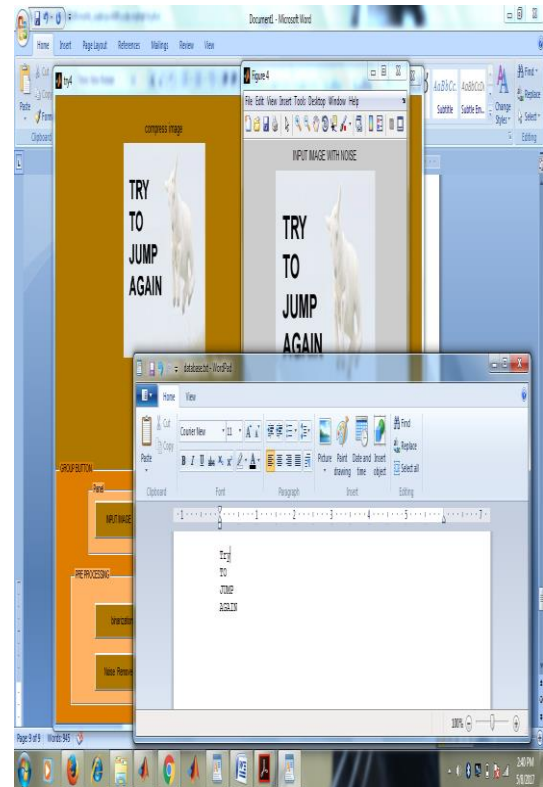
Document1 - Microsoft Word

Home Insert Page Layout References Mailings Review View

Paste Clipboard

try4

compress image

TRY
TO
JUMP
AGAIN

Figure 4

File Edit View Insert Tools Desktop Window Help

INPUT IMAGE WITH NOISE

TRY
TO
JUMP
AGAIN

AaBbCc AaBbCcDt
Subtitle Subtle Em...
Change Styles
Find
Replace
Select
Editing

GROUP BUTTON

Panel

INPUT IMAGE

PRE PROCESSING

binarization

Noise Removal

database.txt - WordPad

Home View

Cut
Copy
Paste
Clipboard
Courier New 11
Font
Paragraph
Picture Paint drawing Date and time Insert object
Insert
Find
Replace
Select all
Editing

Try
TO
JUMP
AGAIN

100%

Page: 9 of 9 Words: 945

2:40 PM
5/8/2017